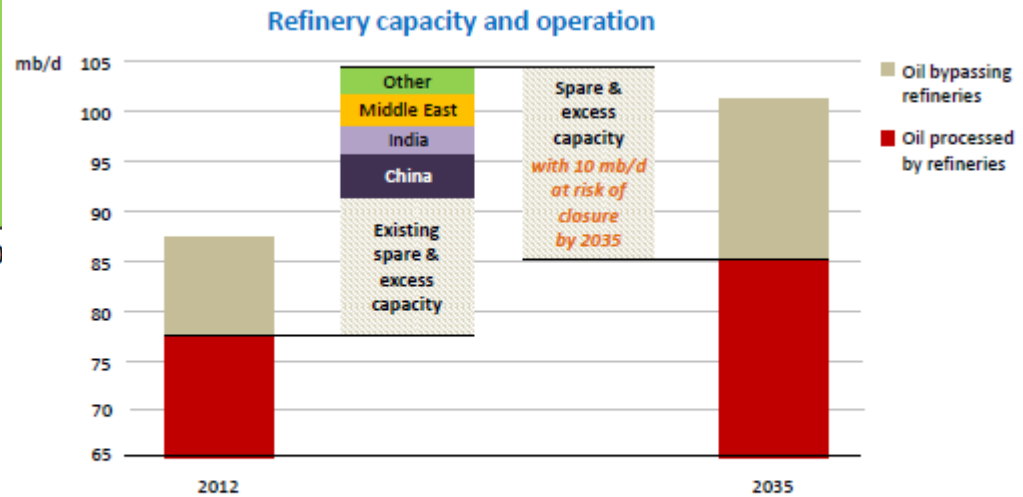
Refinery capacity and operation

mb/d
105
100
95
90
85
80
75
70
65

Other
Middle East
India
China
Existing spare & excess capacity

Spare & excess capacity with 10 mb/d at risk of closure by 2035

Oil bypassing refineries
Oil processed by refineries

2012
2035